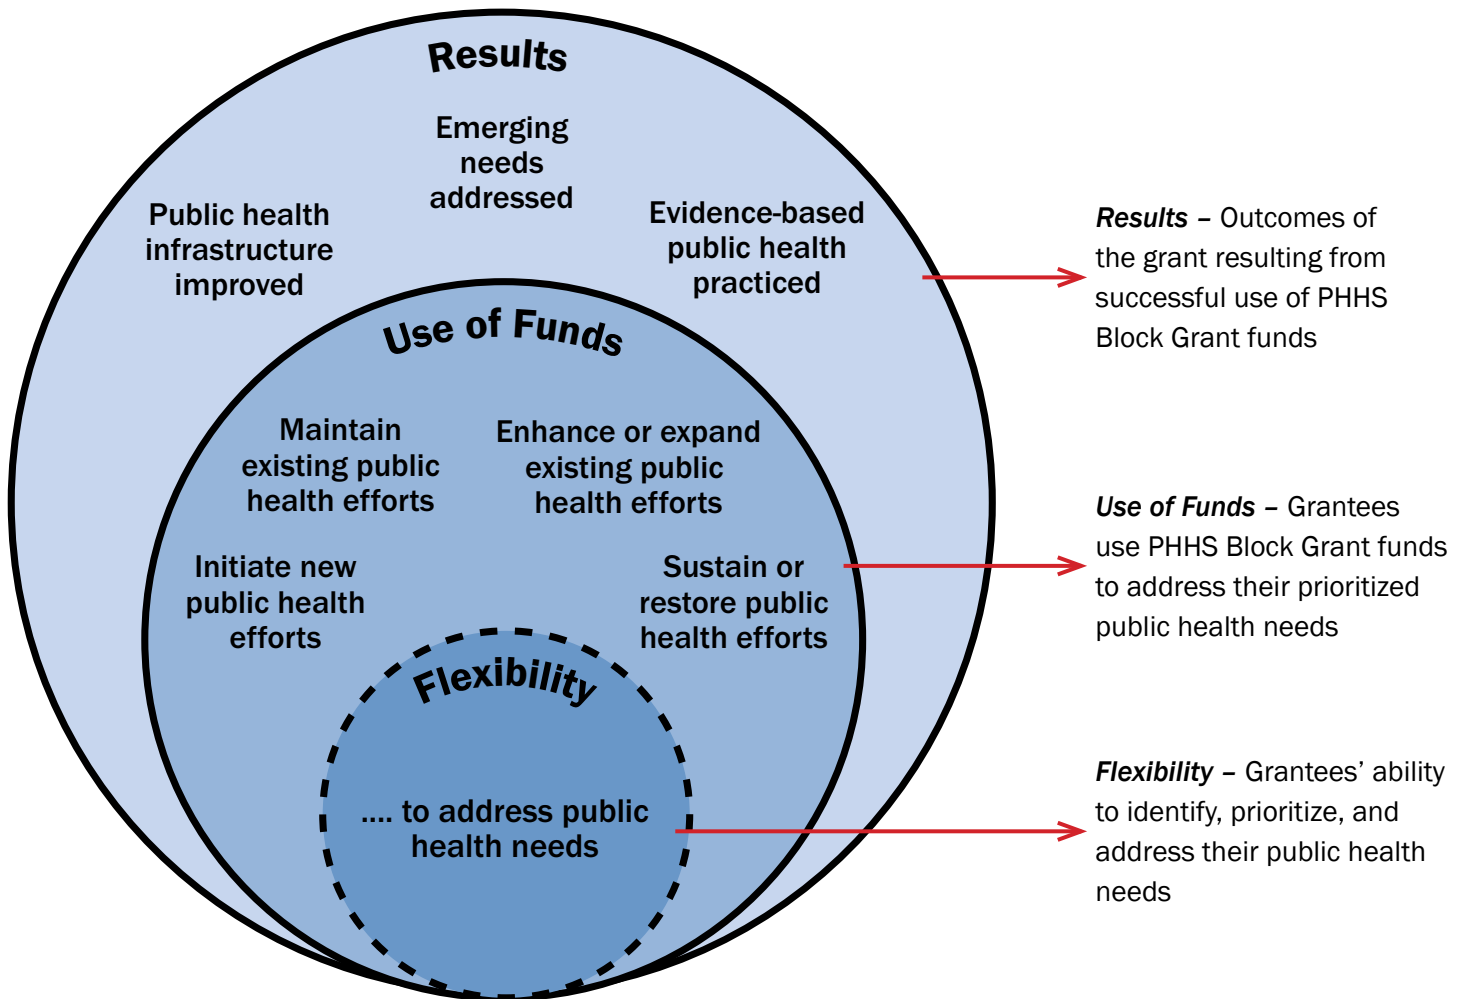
Results

Emerging needs addressed

Public health infrastructure improved

Evidence-based public health practiced

Use of Funds

Maintain existing public health efforts

Enhance or expand existing public health efforts

Initiate new public health efforts

Sustain or restore public health efforts

Flexibility

.... to address public health needs

*Results* – Outcomes of the grant resulting from successful use of PHHS Block Grant funds

*Use of Funds* – Grantees use PHHS Block Grant funds to address their prioritized public health needs

*Flexibility* – Grantees' ability to identify, prioritize, and address their public health needs